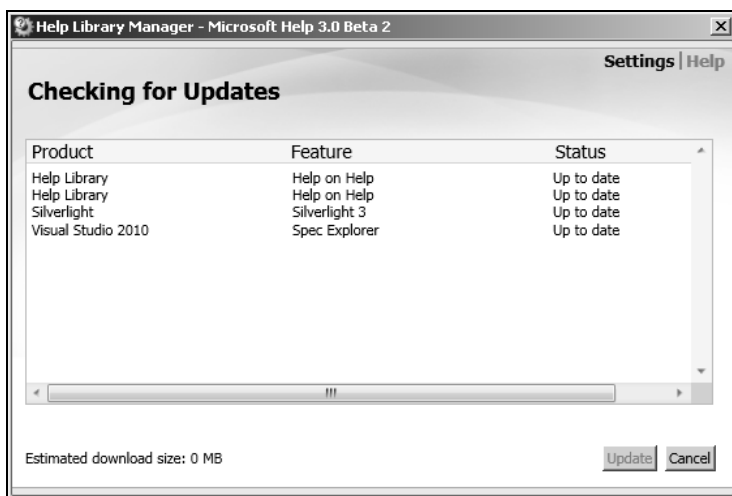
Help Library Manager - Microsoft Help 3.0 Beta 2

Settings | Help

Checking for Updates

| Product | Feature | Status |
|---|---|---|
| Help Library | Help on Help | Up to date |
| Help Library | Help on Help | Up to date |
| Silverlight | Silverlight 3 | Up to date |
| Visual Studio 2010 | Spec Explorer | Up to date |

Estimated download size: 0 MB

Update Cancel